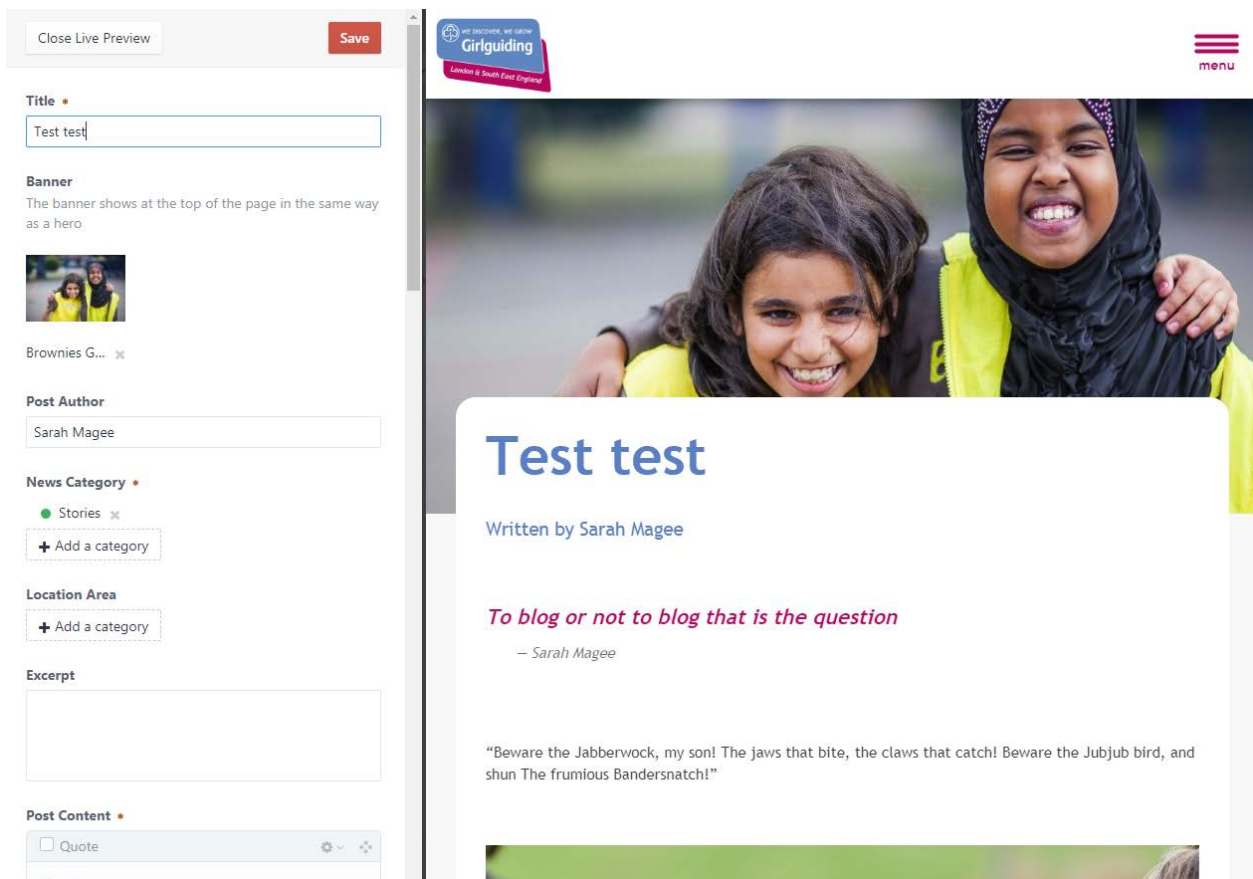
Close Live Preview

Save

Title *

Test test

Banner

The banner shows at the top of the page in the same way as a hero

Brownies G...

Post Author

Sarah Magee

News Category *

Stories

+ Add a category

Location Area

+ Add a category

Excerpt

Post Content *

Quote

WE DISCOVER, WE GROW
Girlguiding
London & South East England

menu

Test test

Written by Sarah Magee

To blog or not to blog that is the question

— Sarah Magee

“Beware the Jabberwock, my son! The jaws that bite, the claws that catch! Beware the Jubjub bird, and shun The frumious Bandersnatch!”